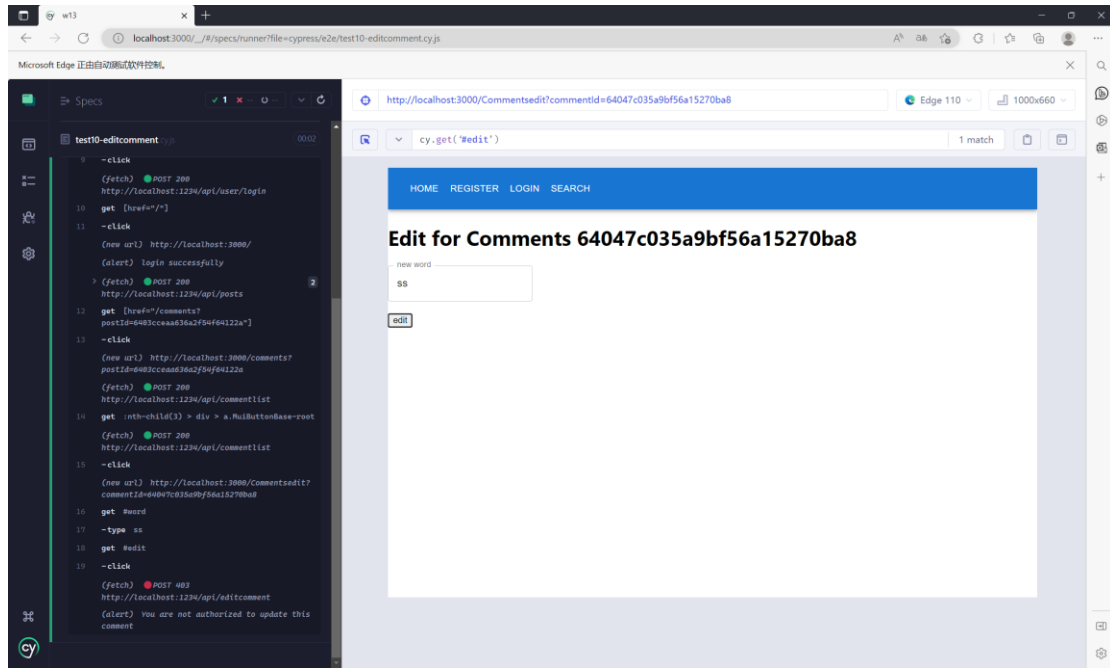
w13

localhost:3000/__/#/specs/runner?file=cypress/e2e/test10-editcomment.cy.js

Microsoft Edge 正由自动测试软件控制。

Specs ✓1 ✕ -- ○ --

test10-editcomment 00:02

9 -click
(fetch) POST 200 http://localhost:1234/api/user/login
10 get [href="/"]
11 -click
(new url) http://localhost:3000/
(alert) login successfully
(fetch) POST 200 http://localhost:1234/api/posts 2
12 get [href="/comments?postId=6403cceaa636a2f54f64122a"]
13 -click
(new url) http://localhost:3000/comments?postId=6403cceaa636a2f54f64122a
(fetch) POST 200 http://localhost:1234/api/commentlist
14 get :nth-child(3) > div > a.MuiButtonBase-root
(fetch) POST 200 http://localhost:1234/api/commentlist
15 -click
(new url) http://localhost:3000/Commentsedit?commentId=64047c035a9bf56a15270ba8
16 get #word
17 -type ss
18 get #edit
19 -click
(fetch) POST 403 http://localhost:1234/api/editcomment
(alert) You are not authorized to update this comment

http://localhost:3000/Commentsedit?commentId=64047c035a9bf56a15270ba8
Edge 110
1000x660

cy.get('#edit')
1 match

HOME REGISTER LOGIN SEARCH

Edit for Comments 64047c035a9bf56a15270ba8

new word
ss

edit